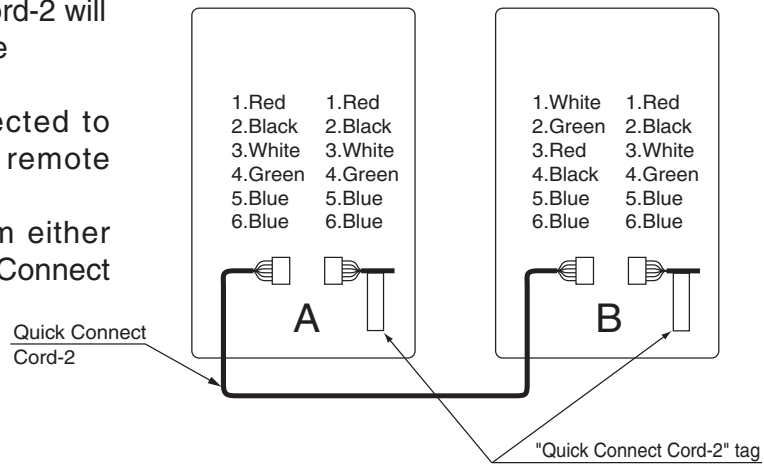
rd-2 will
e

ected to
remote

m either
Connect

1.Red
2.Black
3.White
4.Green
5.Blue
6.Blue

1.Red
2.Black
3.White
4.Green
5.Blue
6.Blue

A

1.White
2.Green
3.Red
4.Black
5.Blue
6.Blue

1.Red
2.Black
3.White
4.Green
5.Blue
6.Blue

B

Quick Connect Cord-2

"Quick Connect Cord-2" tag